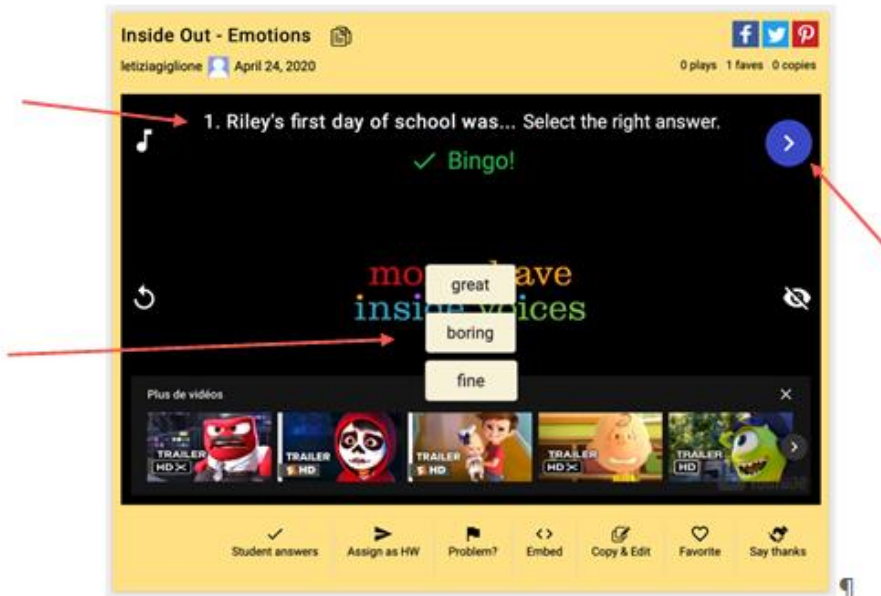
Inside Out - Emotions

letiziagiglione April 24, 2020

0 plays 1 faves 0 copies

1. Riley's first day of school was... Select the right answer.

✓ Bingo!

mo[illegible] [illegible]ave
insi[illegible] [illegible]ices

great

boring

fine

Plus de vidéos

TRAILER HD

TRAILER HD

TRAILER HD

TRAILER HD

TRAILER HD

Student answers

Assign as HW

Problem?

Embed

Copy & Edit

Favorite

Say thanks

¶